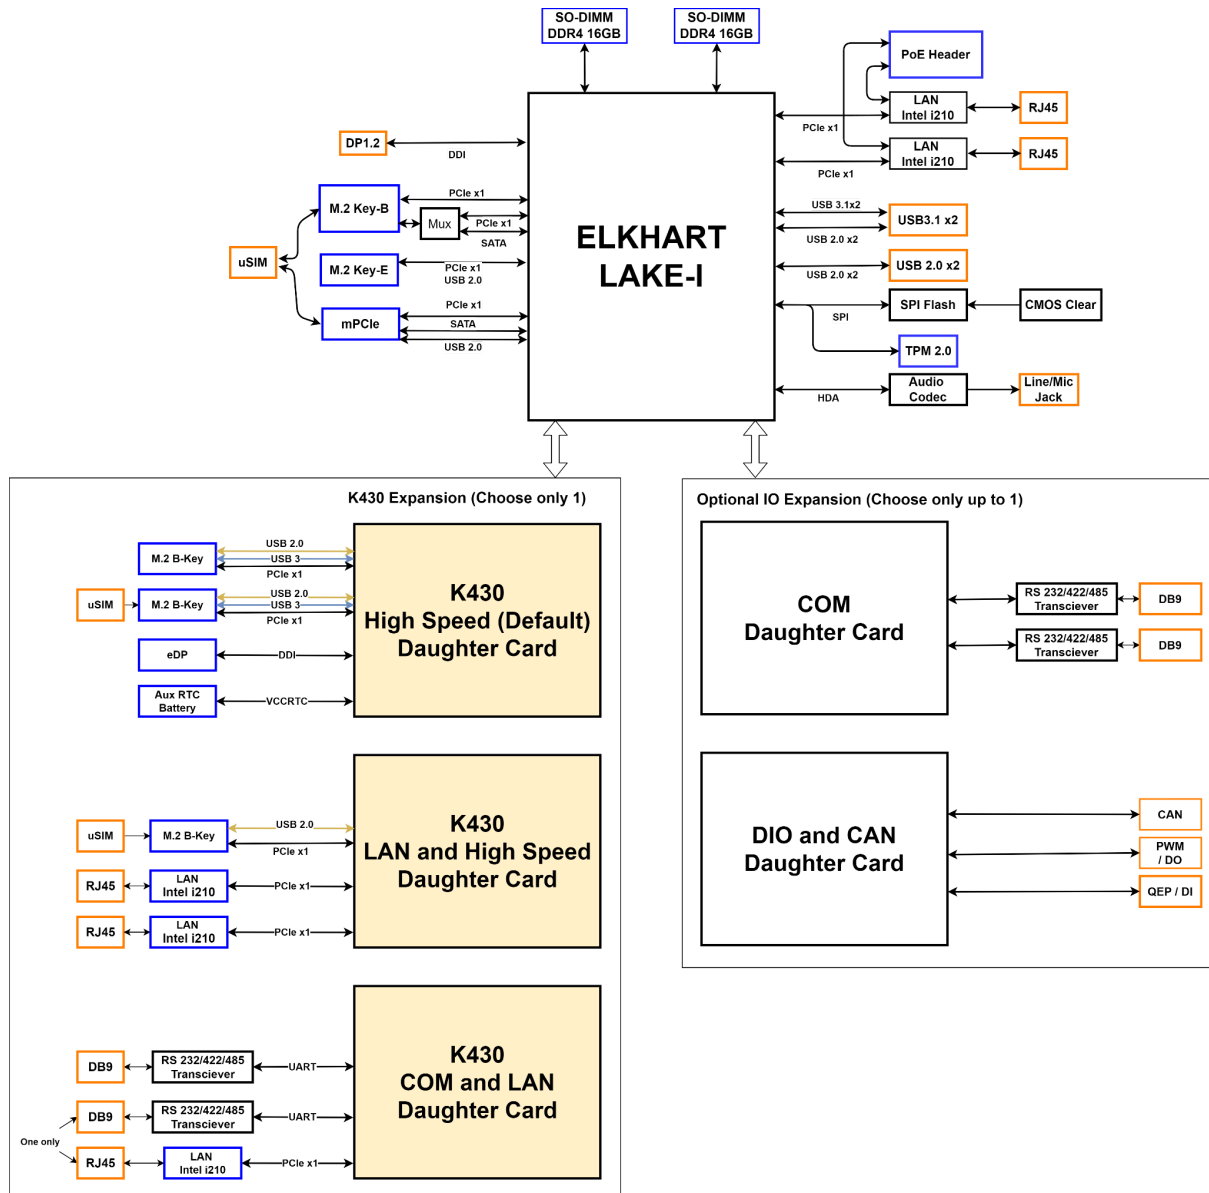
SO-DIMM DDR4 16GB

SO-DIMM DDR4 16GB

PoE Header

LAN Intel i210

RJ45

PCIe x1

LAN Intel i210

RJ45

PCIe x1

DP1.2

DDI

M.2 Key-B

PCIe x1

Mux

PCIe x1

SATA

uSIM

M.2 Key-E

PCIe x1
USB 2.0

mPCIe

PCIe x1

SATA

USB 2.0

ELKHART LAKE-I

USB 3.1x2

USB3.1 x2

USB 2.0 x2

USB 2.0 x2

USB 2.0 x2

SPI Flash

CMOS Clear

SPI

TPM 2.0

HDA

Audio Codec

Line/Mic Jack

K430 Expansion (Choose only 1)

M.2 B-Key

USB 2.0

USB 3

PCIe x1

uSIM

M.2 B-Key

USB 2.0

USB 3

PCIe x1

eDP

DDI

Aux RTC Battery

VCCRTC

K430 High Speed (Default) Daughter Card

uSIM

M.2 B-Key

USB 2.0

PCIe x1

RJ45

LAN Intel i210

PCIe x1

RJ45

LAN Intel i210

PCIe x1

K430 LAN and High Speed Daughter Card

DB9

RS 232/422/485 Transciever

UART

DB9

RS 232/422/485 Transciever

UART

One only

RJ45

LAN Intel i210

PCIe x1

K430 COM and LAN Daughter Card

Optional IO Expansion (Choose only up to 1)

COM Daughter Card

RS 232/422/485 Transciever

DB9

RS 232/422/485 Transciever

DB9

DIO and CAN Daughter Card

CAN

PWM / DO

QEP / DI